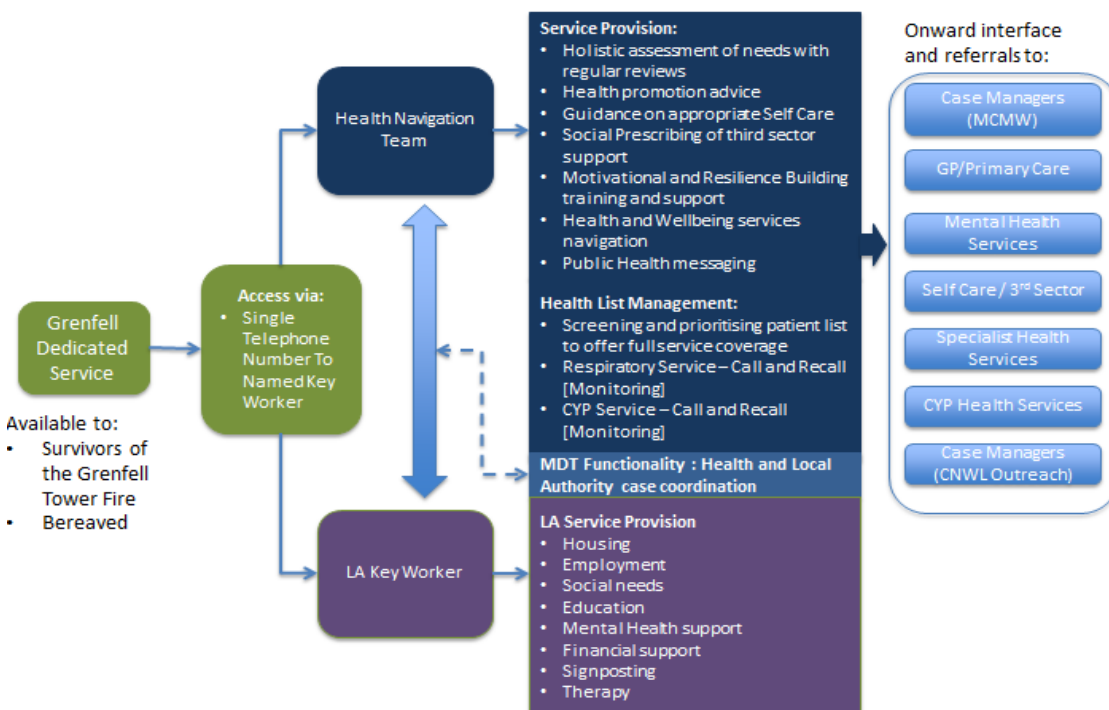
Grenfell Dedicated Service

Available to:
• Survivors of the Grenfell Tower Fire
• Bereaved

Access via:
• Single Telephone Number To Named Key Worker

Health Navigation Team

LA Key Worker

Service Provision:
• Holistic assessment of needs with regular reviews
• Health promotion advice
• Guidance on appropriate Self Care
• Social Prescribing of third sector support
• Motivational and Resilience Building training and support
• Health and Wellbeing services navigation
• Public Health messaging

Health List Management:
• Screening and prioritising patient list to offer full service coverage
• Respiratory Service – Call and Recall [Monitoring]
• CYP Service – Call and Recall [Monitoring]

MDT Functionality : Health and Local Authority case coordination

LA Service Provision
• Housing
• Employment
• Social needs
• Education
• Mental Health support
• Financial support
• Signposting
• Therapy

Onward interface and referrals to:

Case Managers (MCMW)

GP/Primary Care

Mental Health Services

Self Care / 3$^{rd}$ Sector

Specialist Health Services

CYP Health Services

Case Managers (CNWL Outreach)